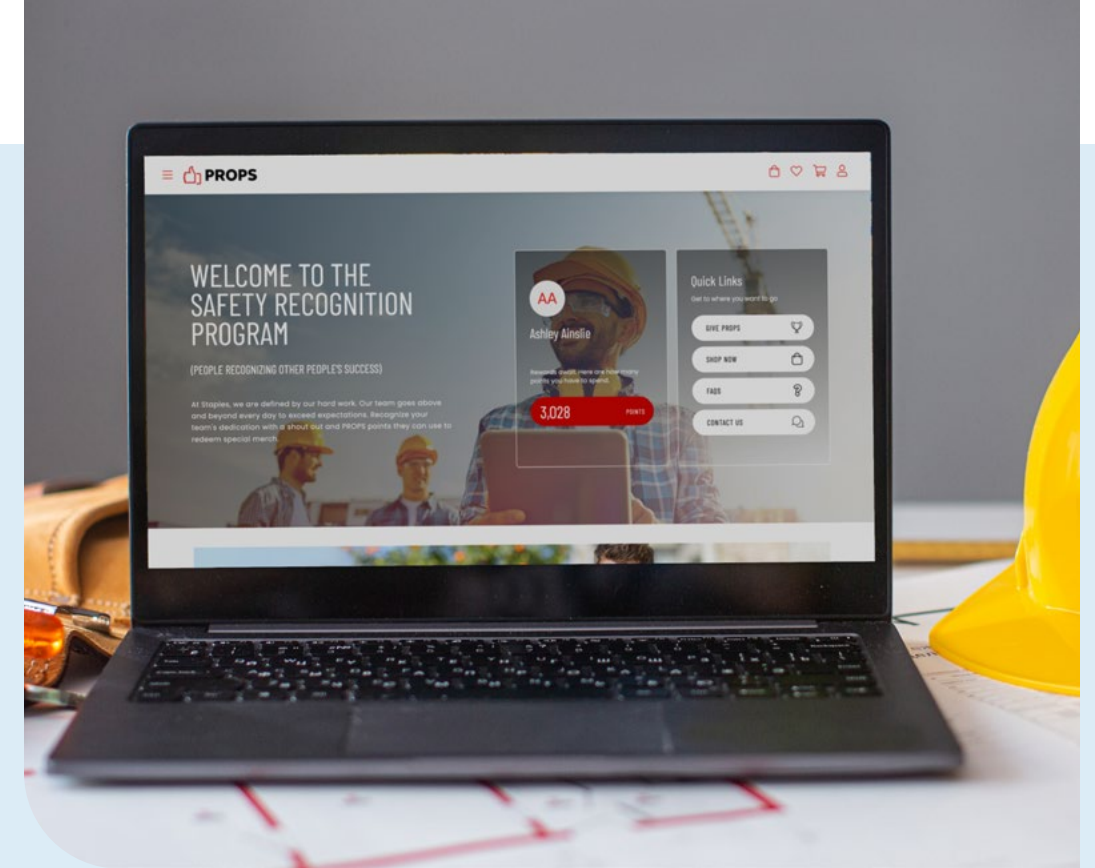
PROPS

WELCOME TO THE SAFETY RECOGNITION PROGRAM

(PEOPLE RECOGNIZING OTHER PEOPLE'S SUCCESS)

At Staples, we are defined by our hard work. Our team goes above and beyond every day to exceed expectations. Recognize your team's dedication with a shout out and PROPS points they can use to redeem special merch.

AA
Ashley Ainslie

Rewards Credit, here are how many points you have to spend.

3,028 POINTS

Quick Links
Get to where you want to go

GIVE PROPS
SHOP NOW
FAQS
CONTACT US